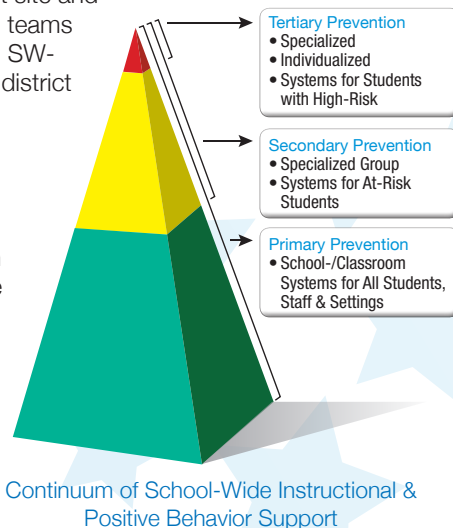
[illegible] site and teams SW- district

Tertiary Prevention
• Specialized
• Individualized
• Systems for Students with High-Risk

Secondary Prevention
• Specialized Group
• Systems for At-Risk Students

Primary Prevention
• School-/Classroom Systems for All Students, Staff & Settings

Continuum of School-Wide Instructional & Positive Behavior Support